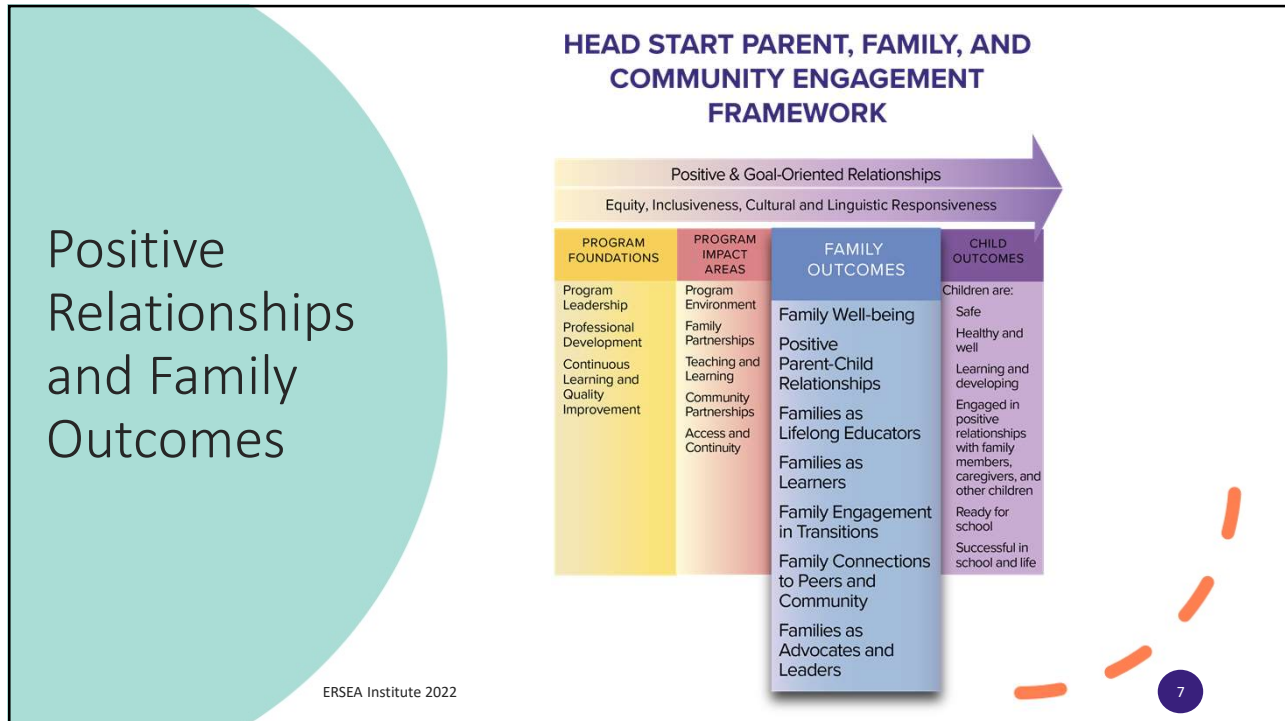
Positive Relationships and Family Outcomes

HEAD START PARENT, FAMILY, AND COMMUNITY ENGAGEMENT FRAMEWORK

Positive & Goal-Oriented Relationships

Equity, Inclusiveness, Cultural and Linguistic Responsiveness

| PROGRAM FOUNDATIONS | PROGRAM IMPACT AREAS | FAMILY OUTCOMES | CHILD OUTCOMES |
|---|---|---|---|
| Program Leadership<br>Professional Development<br>Continuous Learning and Quality Improvement | Program Environment<br>Family Partnerships<br>Teaching and Learning<br>Community Partnerships<br>Access and Continuity | Family Well-being<br>Positive Parent-Child Relationships<br>Families as Lifelong Educators<br>Families as Learners<br>Family Engagement in Transitions<br>Family Connections to Peers and Community<br>Families as Advocates and Leaders | Children are:<br>Safe<br>Healthy and well<br>Learning and developing<br>Engaged in positive relationships with family members, caregivers, and other children<br>Ready for school<br>Successful in school and life |

ERSEA Institute 2022

7